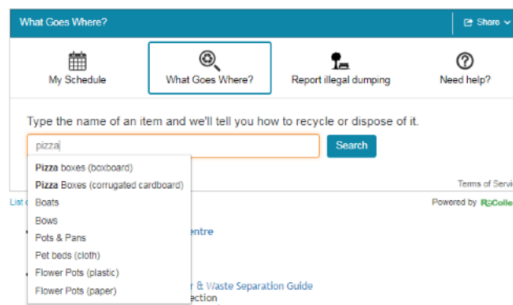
What Goes Where?

Share

My Schedule

What Goes Where?

Report illegal dumping

Need help?

Type the name of an item and we'll tell you how to recycle or dispose of it.

pizza

Search

Pizza boxes (boxboard)
Pizza Boxes (corrugated cardboard)
Boats
Bows
Pots & Pans
Pet beds (cloth)
Flower Pots (plastic)
Flower Pots (paper)

Terms of Servi

List

Powered by ReColle

entre

r & Waste Separation Guide
ection